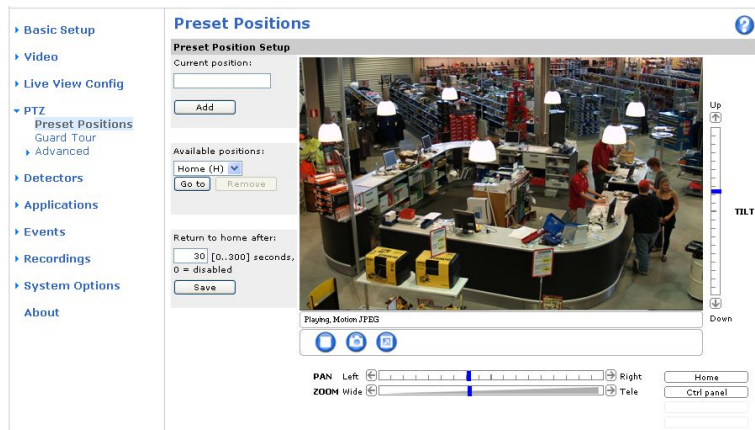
Basic Setup
Video
Live View Config
PTZ
Preset Positions
Guard Tour
Advanced
Detectors
Applications
Events
Recordings
System Options
About

Preset Positions

Preset Position Setup

Current position:

Add

Available positions:

Home (H)

Go to

Remove

Return to home after:

30 [0..300] seconds, 0 = disabled

Save

Up

TILT

Down

Playing, Motion JPEG

PAN Left Right

ZOOM Wide Tele

Home

Ctrl panel